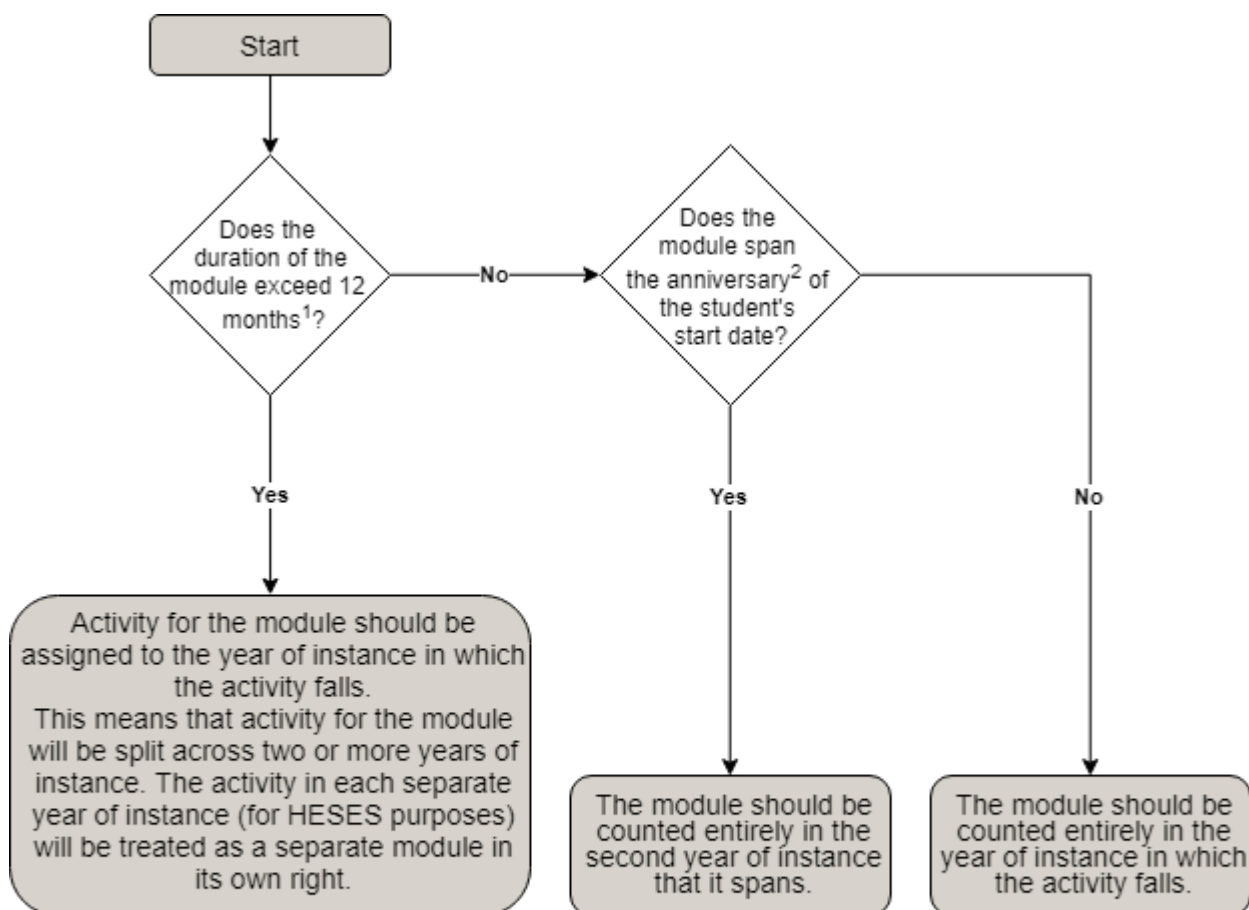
Start

Does the duration of the module exceed 12 months$^1$?

No

Does the module span the anniversary$^2$ of the student's start date?

Yes

Yes

No

Activity for the module should be assigned to the year of instance in which the activity falls.
This means that activity for the module will be split across two or more years of instance. The activity in each separate year of instance (for HESES purposes) will be treated as a separate module in its own right.

The module should be counted entirely in the second year of instance that it spans.

The module should be counted entirely in the year of instance in which the activity falls.